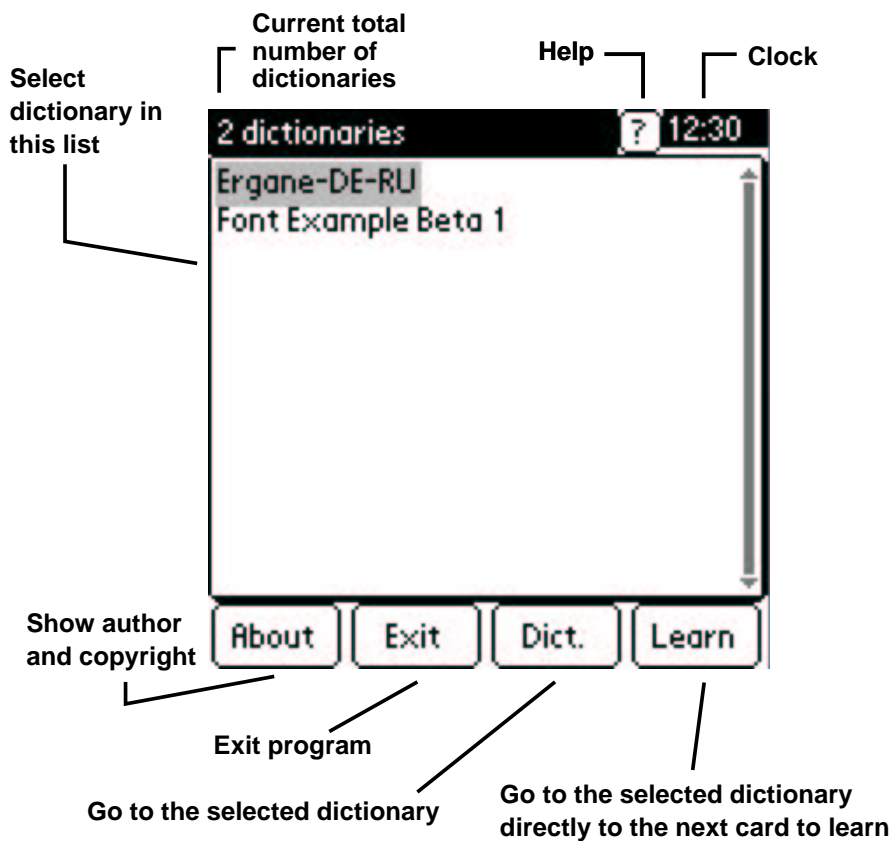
Current total number of dictionaries

Help

Clock

Select dictionary in this list

2 dictionaries

?

12:30

Ergane-DE-RU
Font Example Beta 1

Show author and copyright

About

Exit

Dict.

Learn

Exit program

Go to the selected dictionary

Go to the selected dictionary directly to the next card to learn